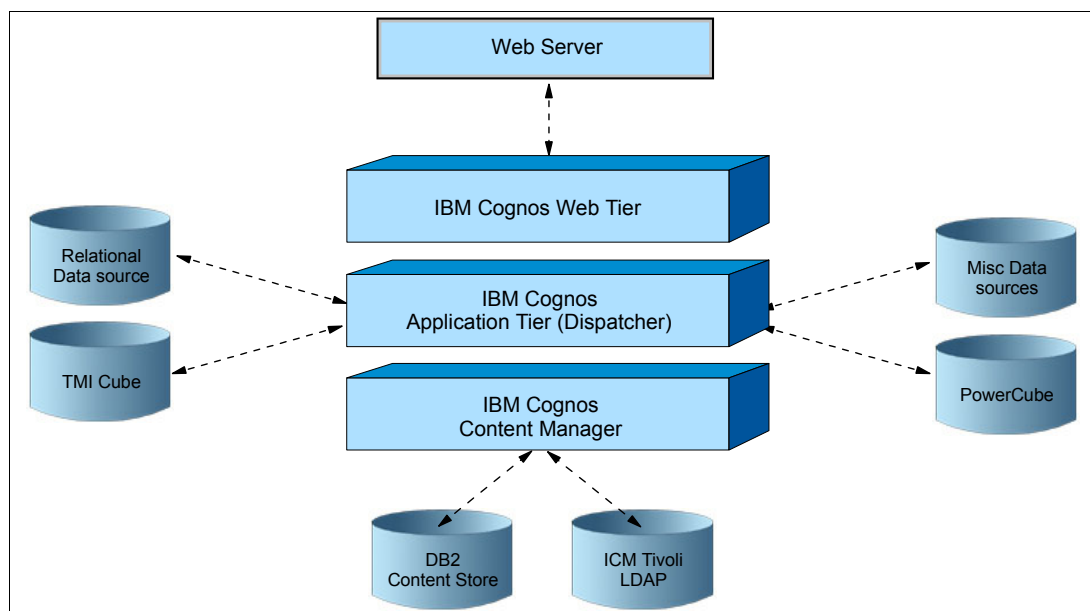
Web Server

IBM Cognos Web Tier

Relational Data source

IBM Cognos Application Tier (Dispatcher)

Misc Data sources

TMI Cube

PowerCube

IBM Cognos Content Manager

DB2 Content Store

ICM Tivoli LDAP